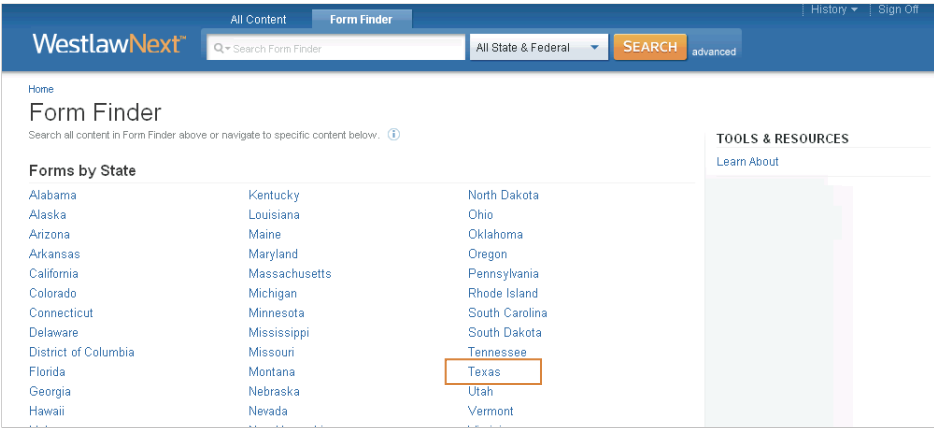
All Content | Form Finder

History ▾ | Sign Off

WestlawNext™

Search Form Finder

All State & Federal

SEARCH

advanced

Home

Form Finder

Search all content in Form Finder above or navigate to specific content below.

TOOLS & RESOURCES

Learn About

Forms by State

Alabama
Alaska
Arizona
Arkansas
California
Colorado
Connecticut
Delaware
District of Columbia
Florida
Georgia
Hawaii

Kentucky
Louisiana
Maine
Maryland
Massachusetts
Michigan
Minnesota
Mississippi
Missouri
Montana
Nebraska
Nevada

North Dakota
Ohio
Oklahoma
Oregon
Pennsylvania
Rhode Island
South Carolina
South Dakota
Tennessee
Texas
Utah
Vermont